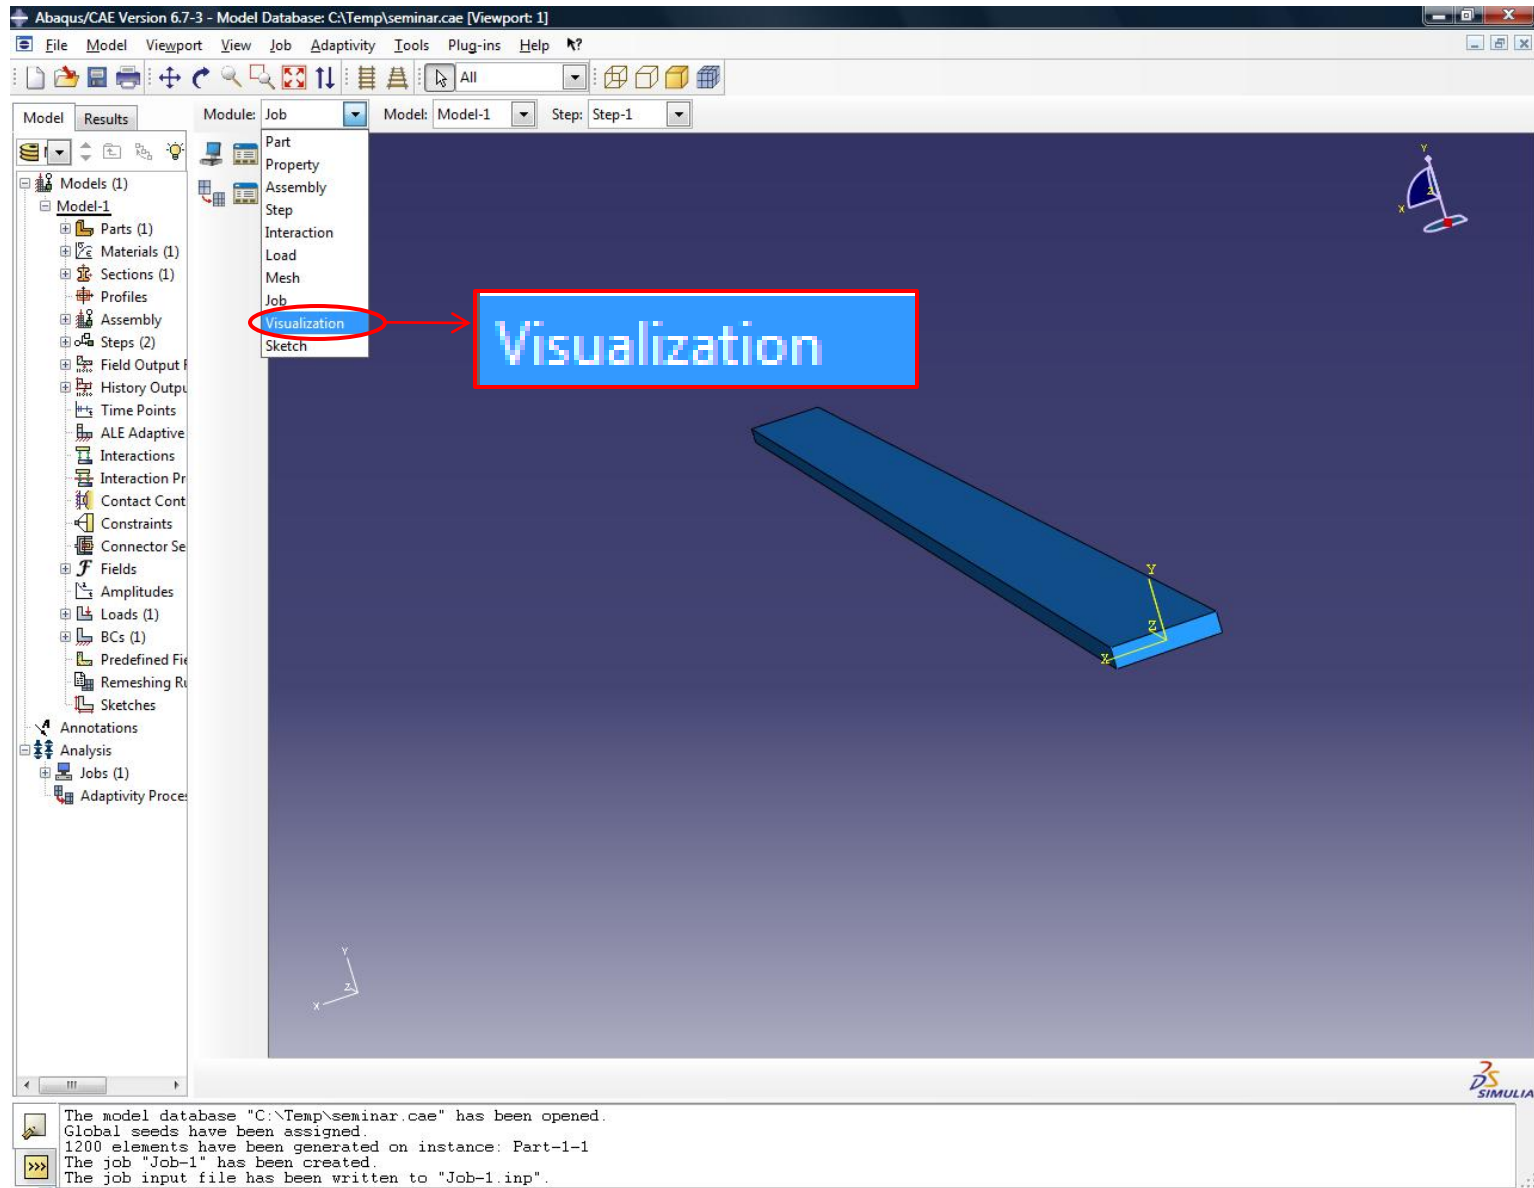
Abaqus/CAE Version 6.7-3 - Model Database: C:\Temp\seminar.cae [Viewport: 1]

File Model Viewport View Job Adaptivity Tools Plug-ins Help

All

Model Results

Module: Job Model: Model-1 Step: Step-1

Part
Property
Assembly
Step
Interaction
Load
Mesh
Job
Visualization
Sketch

Visualization

Models (1)
Model-1
Parts (1)
Materials (1)
Sections (1)
Profiles
Assembly
Steps (2)
Field Output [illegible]
History Outpu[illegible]
Time Points
ALE Adaptive
Interactions
Interaction Pr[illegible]
Contact Cont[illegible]
Constraints
Connector Se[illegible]
Fields
Amplitudes
Loads (1)
BCs (1)
Predefined Fi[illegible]
Remeshing R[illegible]
Sketches
Annotations
Analysis
Jobs (1)
Adaptivity Proce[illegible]

Y
Z
X

SIMULIA

The model database "C:\Temp\seminar.cae" has been opened.
Global seeds have been assigned.
1200 elements have been generated on instance: Part-1-1
The job "Job-1" has been created.
The job input file has been written to "Job-1.inp".